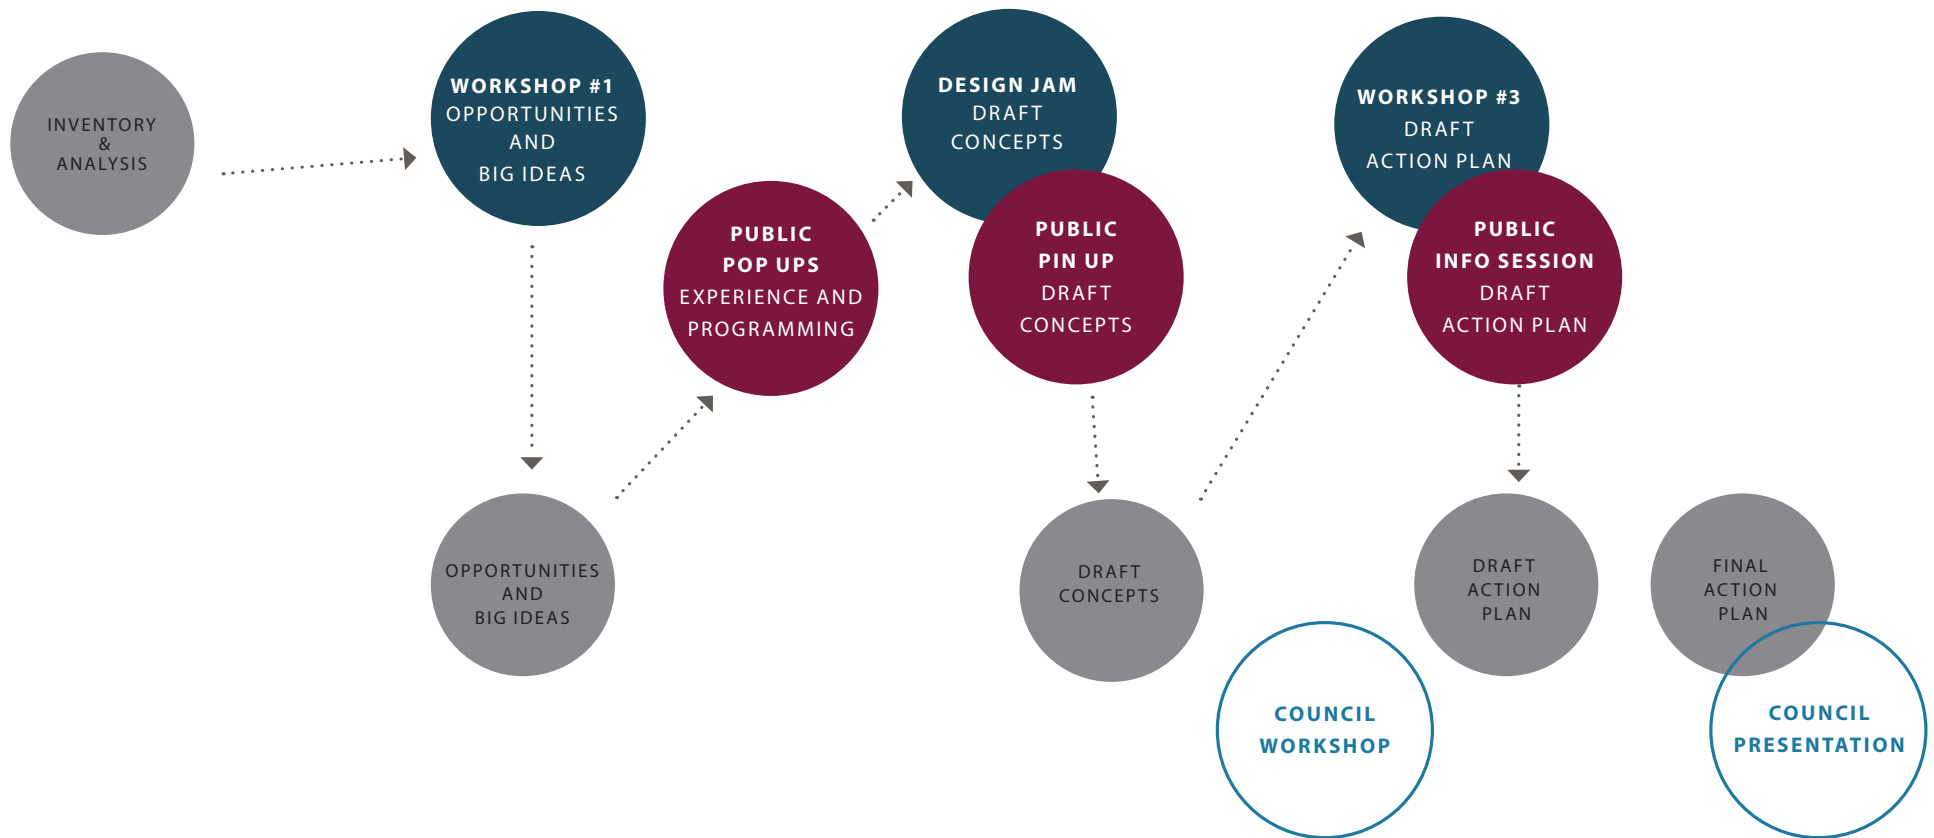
INVENTORY
&
ANALYSIS

WORKSHOP #1
OPPORTUNITIES
AND
BIG IDEAS

OPPORTUNITIES
AND
BIG IDEAS

PUBLIC
POP UPS
EXPERIENCE AND
PROGRAMMING

DESIGN JAM
DRAFT
CONCEPTS

PUBLIC
PIN UP
DRAFT
CONCEPTS

DRAFT
CONCEPTS

COUNCIL
WORKSHOP

WORKSHOP #3
DRAFT
ACTION PLAN

PUBLIC
INFO SESSION
DRAFT
ACTION PLAN

DRAFT
ACTION
PLAN

FINAL
ACTION
PLAN

COUNCIL
PRESENTATION